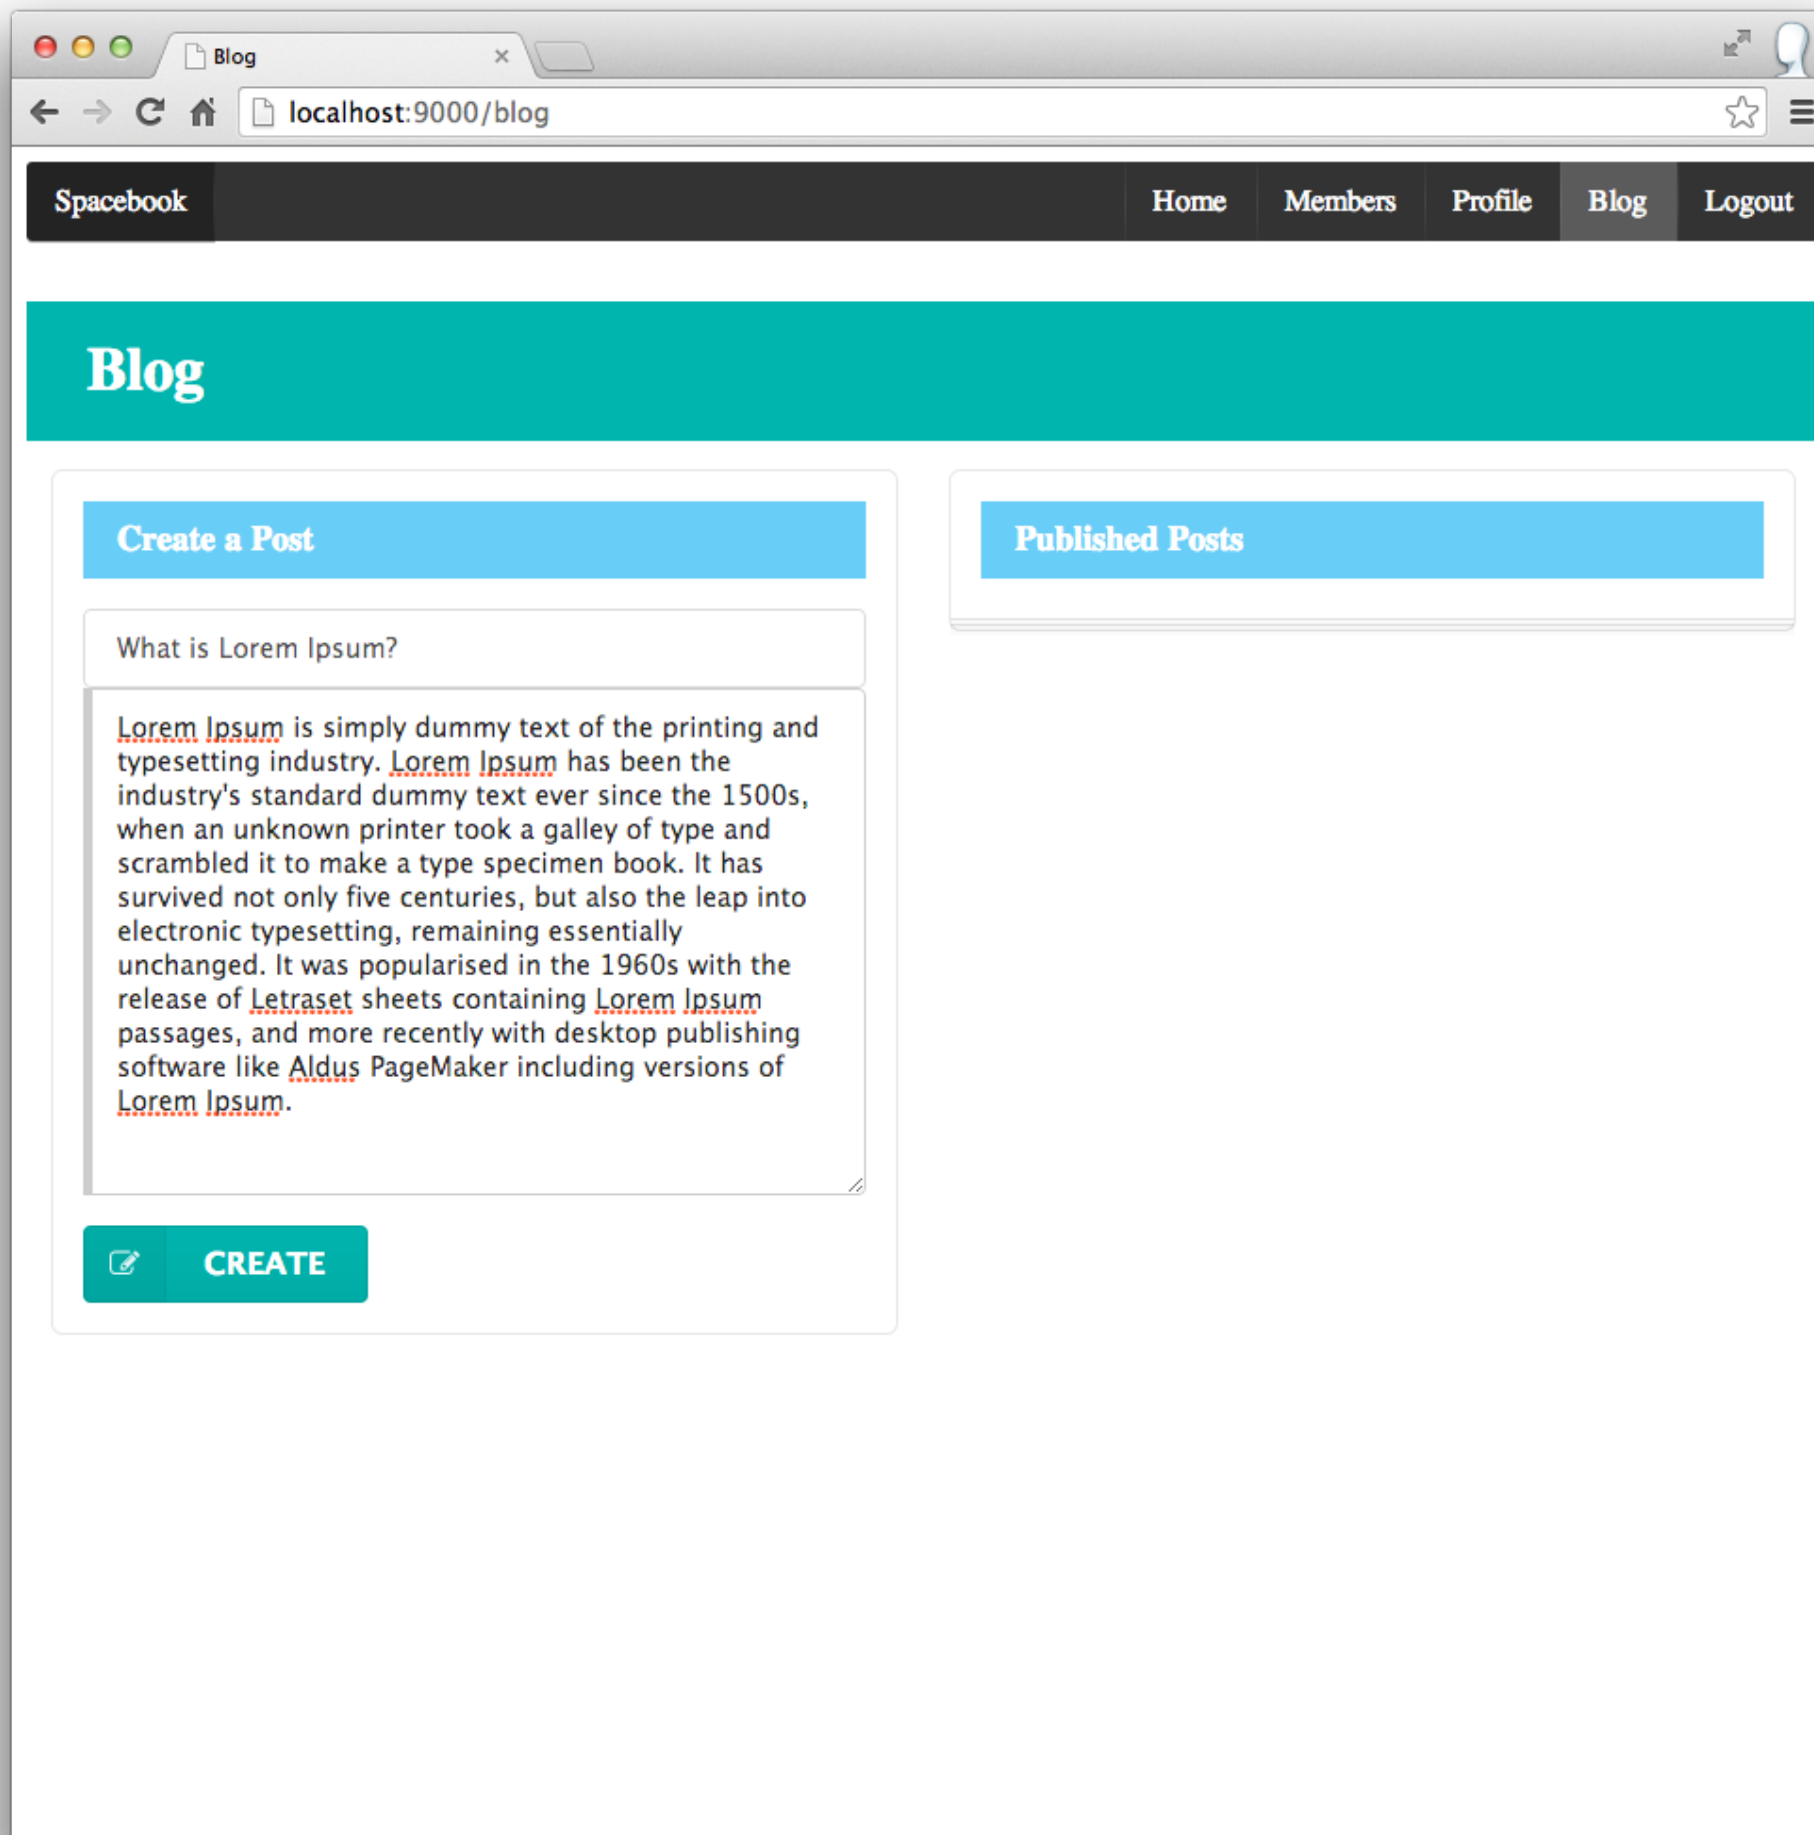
Blog

localhost:9000/blog

Spacebook

Home Members Profile Blog Logout

Blog

Create a Post

What is Lorem Ipsum?

Lorem Ipsum is simply dummy text of the printing and typesetting industry. Lorem Ipsum has been the industry's standard dummy text ever since the 1500s, when an unknown printer took a galley of type and scrambled it to make a type specimen book. It has survived not only five centuries, but also the leap into electronic typesetting, remaining essentially unchanged. It was popularised in the 1960s with the release of Letraset sheets containing Lorem Ipsum passages, and more recently with desktop publishing software like Aldus PageMaker including versions of Lorem Ipsum.

CREATE

Published Posts